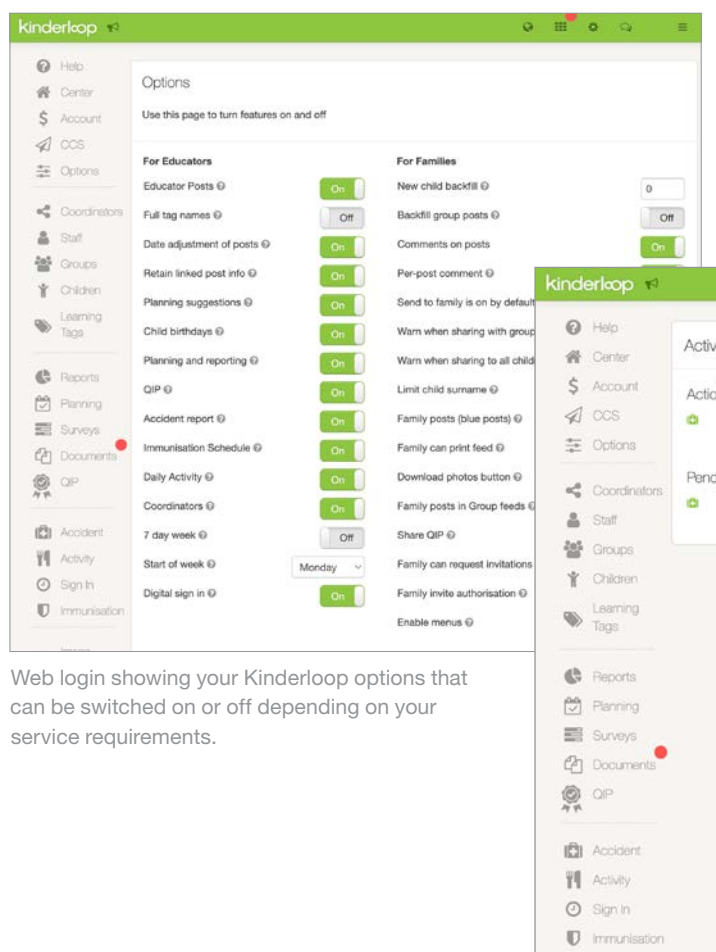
kinderloop

Help
Center
Account
CCS
Options

Coordinators
Staff
Groups
Children
Learning Tags

Reports
Planning
Surveys
Documents
QIP

Accident
Activity
Sign In
Immunisation

Options

Use this page to turn features on and off

For Educators

| | |
|---|---|
| Educator Posts | On |
| Full tag names | Off |
| Date adjustment of posts | On |
| Retain linked post info | On |
| Planning suggestions | On |
| Child birthdays | On |
| Planning and reporting | On |
| QIP | On |
| Accident report | On |
| Immunisation Schedule | On |
| Daily Activity | On |
| Coordinators | On |
| 7 day week | Off |
| Start of week | Monday |
| Digital sign in | On |

For Families

| | |
|---|---|
| New child backfill | 0 |
| Backfill group posts | Off |
| Comments on posts | On |
| Per-post comment | |
| Send to family is on by default | |
| Warn when sharing with group | |
| Warn when sharing to all child | |
| Limit child surname | |
| Family posts (blue posts) | |
| Family can print feed | |
| Download photos button | |
| Family posts in Group feeds | |
| Share QIP | |
| Family can request invitations | |
| Family invite authorisation | |
| Enable menus | |

Web login showing your Kinderloop options that can be switched on or off depending on your service requirements.

kinderloop

Help
Center
Account
CCS
Options

Coordinators
Staff
Groups
Children
Learning Tags

Reports
Planning
Surveys
Documents
QIP

Accident
Activity
Sign In
Immunisation

Activ

Actio

Pend